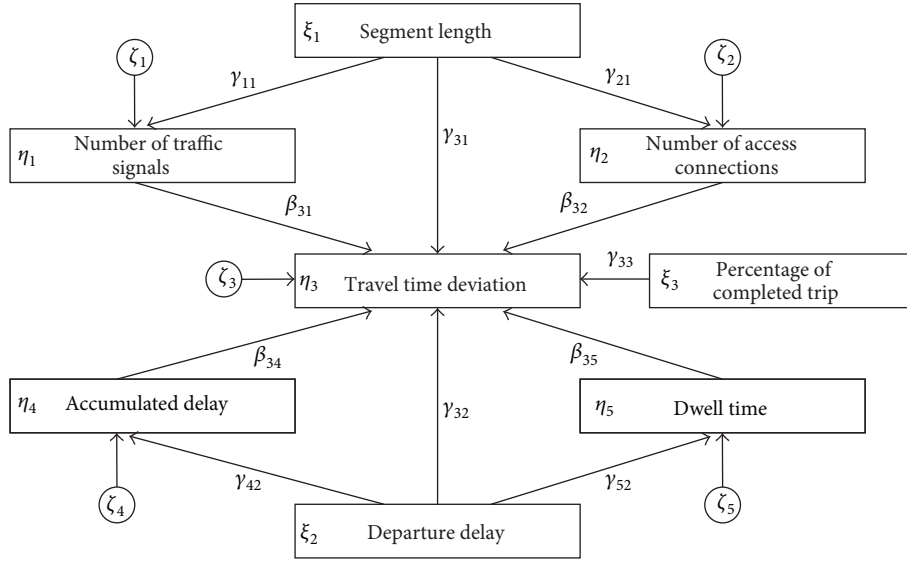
$\xi_1$ Segment length

$\zeta_1$

$\gamma_{11}$

$\gamma_{21}$

$\zeta_2$

$\eta_1$ Number of traffic signals

$\gamma_{31}$

$\eta_2$ Number of access connections

$\beta_{31}$

$\beta_{32}$

$\zeta_3$

$\eta_3$ Travel time deviation

$\gamma_{33}$

$\xi_3$ Percentage of completed trip

$\beta_{34}$

$\beta_{35}$

$\eta_4$ Accumulated delay

$\gamma_{32}$

$\eta_5$ Dwell time

$\zeta_4$

$\gamma_{42}$

$\gamma_{52}$

$\zeta_5$

$\xi_2$ Departure delay